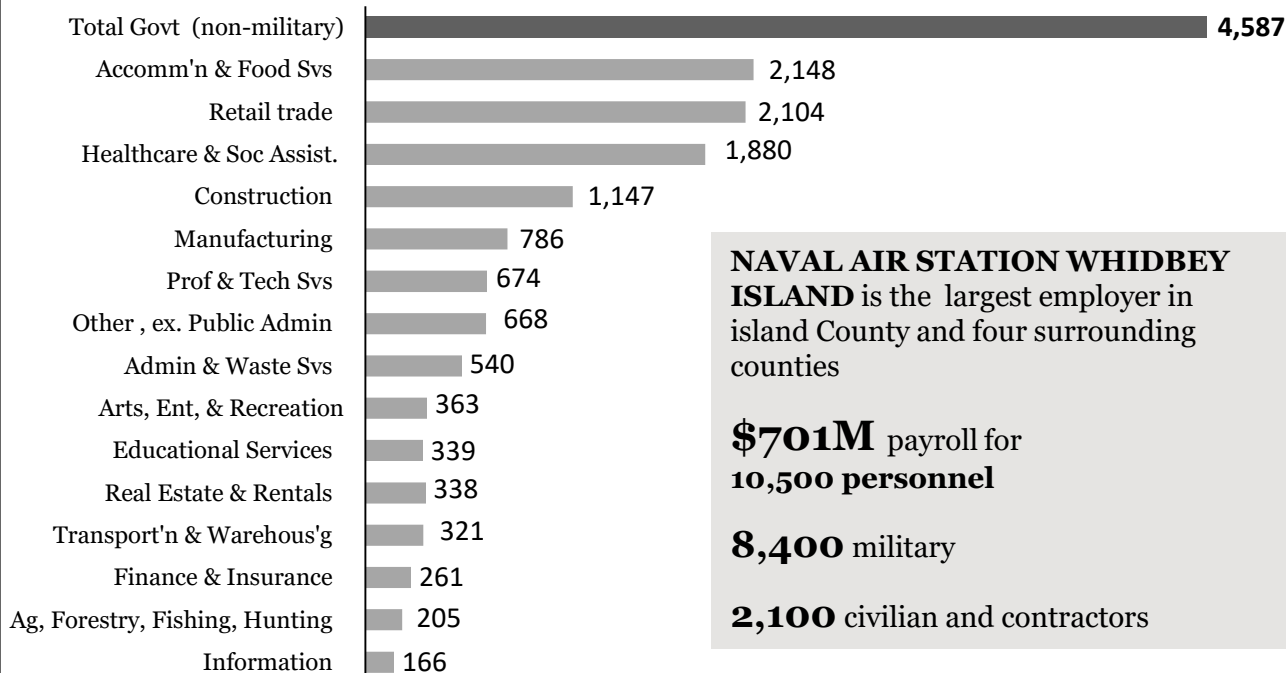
Total Govt (non-military) 4,587
Accomm'n & Food Svs 2,148
Retail trade 2,104
Healthcare & Soc Assist. 1,880
Construction 1,147
Manufacturing 786
Prof & Tech Svs 674
Other , ex. Public Admin 668
Admin & Waste Svs 540
Arts, Ent, & Recreation 363
Educational Services 339
Real Estate & Rentals 338
Transport'n & Warehous'g 321
Finance & Insurance 261
Ag, Forestry, Fishing, Hunting 205
Information 166

**NAVAL AIR STATION WHIDBEY ISLAND** is the largest employer in island County and four surrounding counties

**$701M** payroll for **10,500 personnel**

**8,400** military

**2,100** civilian and contractors